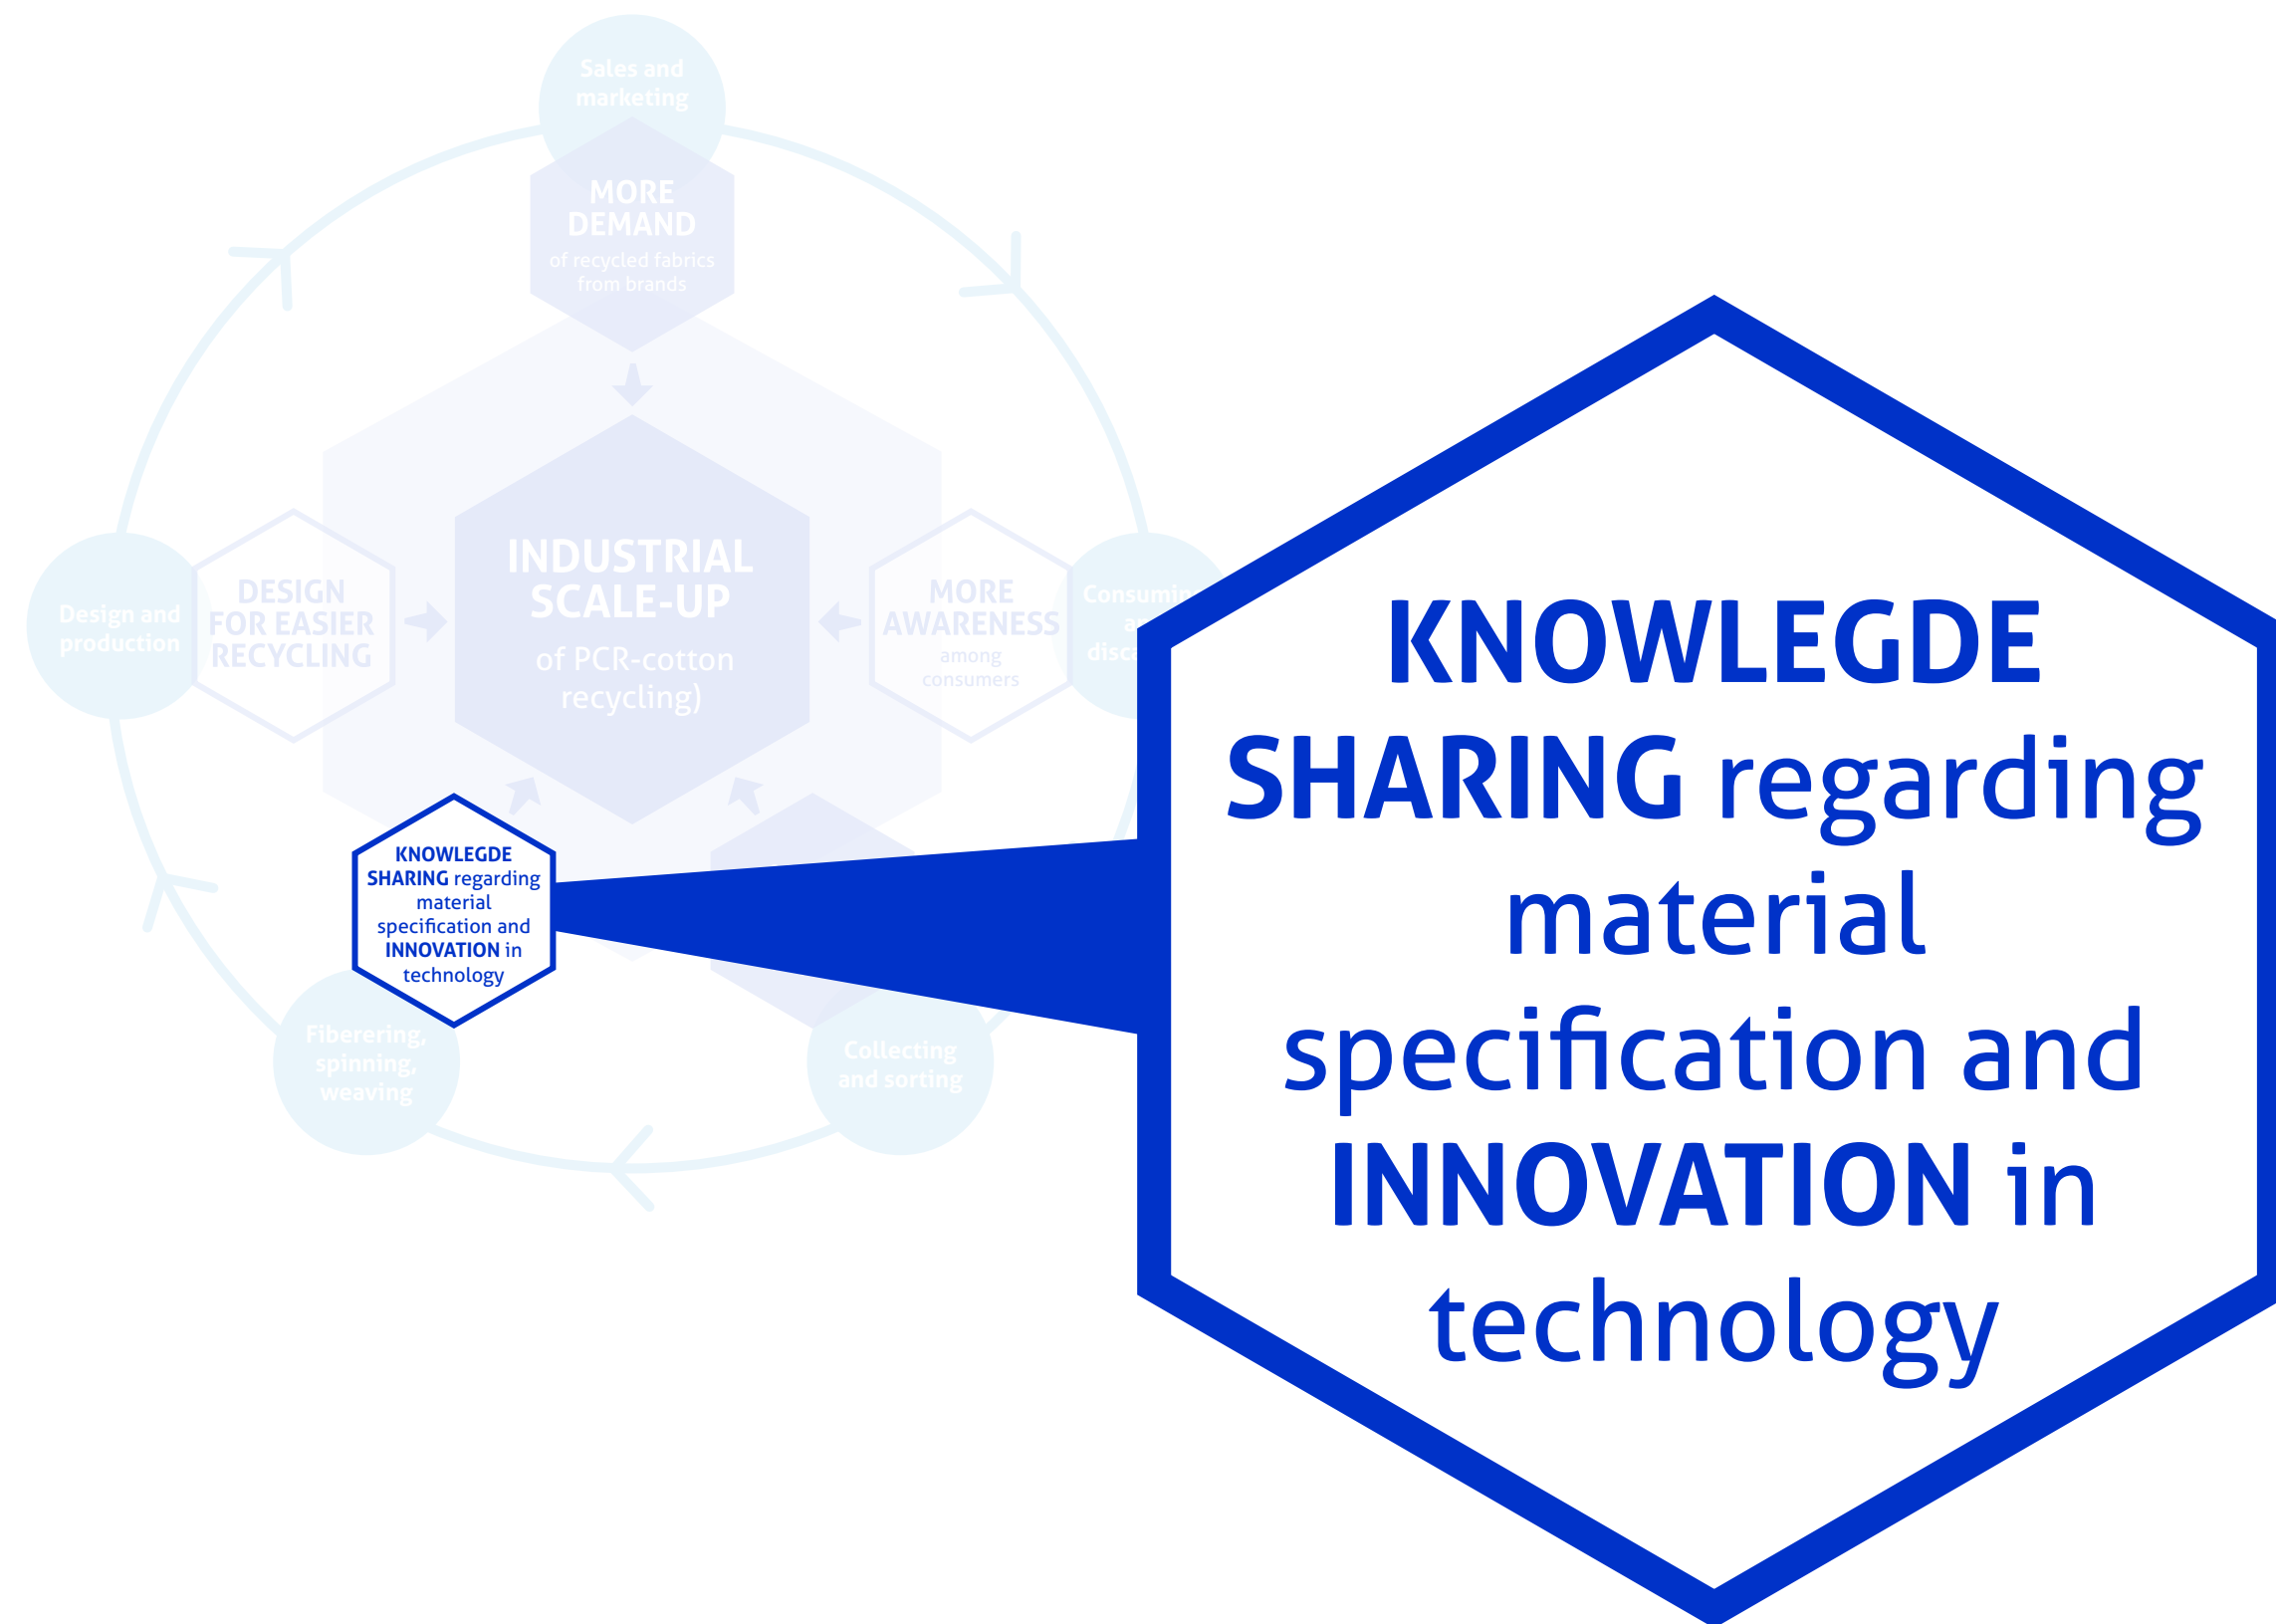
Sales and marketing

MORE DEMAND of recycled fabrics from brands

Design and production

DESIGN FOR EASIER RECYCLING

INDUSTRIAL SCALE-UP of PCR-cotton recycling)

MORE AWARENESS among consumers

Consumin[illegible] a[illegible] disc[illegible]

KNOWLEGDE SHARING regarding material specification and INNOVATION in technology

Fiberering, spinning, weaving

Collecting and sorting

KNOWLEGDE SHARING regarding material specification and INNOVATION in technology